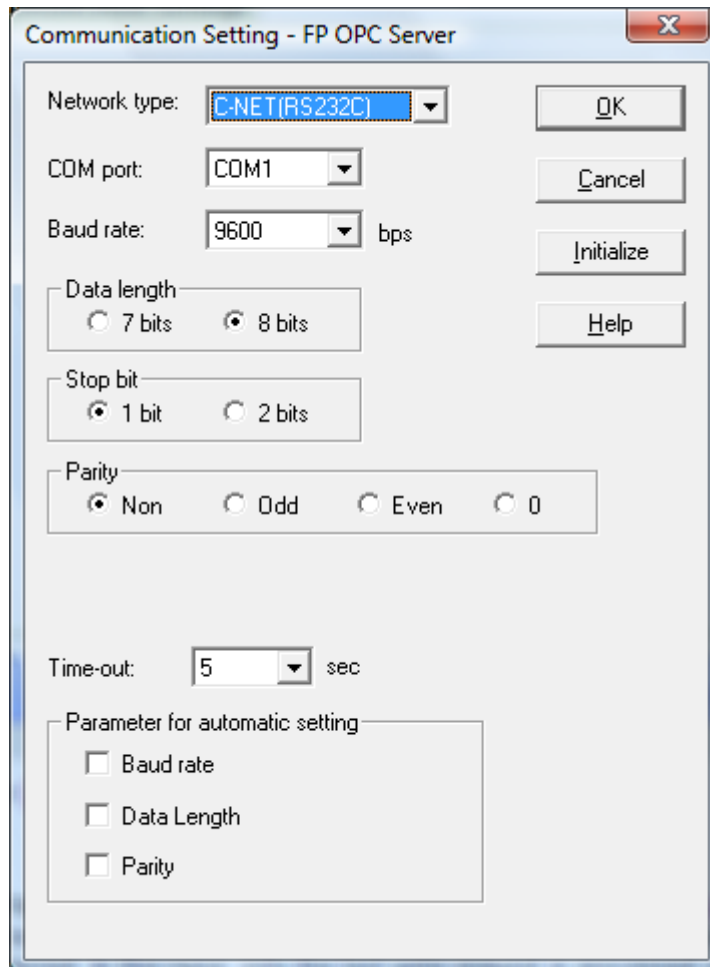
Communication Setting - FP OPC Server

Network type: C-NET(RS232C)

COM port: COM1

Baud rate: 9600 bps

Data length
7 bits
8 bits

Stop bit
1 bit
2 bits

Parity
Non
Odd
Even
0

Time-out: 5 sec

Parameter for automatic setting
Baud rate
Data Length
Parity

OK

Cancel

Initialize

Help